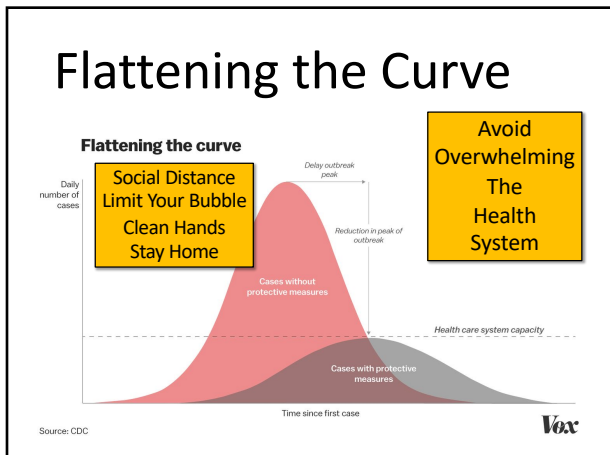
Flattening the Curve

Flattening the curve

Social Distance
Limit Your Bubble
Clean Hands
Stay Home

Avoid
Overwhelming
The
Health
System

Daily number of cases

Delay outbreak peak

Reduction in peak of outbreak

Cases without protective measures

Health care system capacity

Cases with protective measures

Time since first case

Source: CDC

Vox